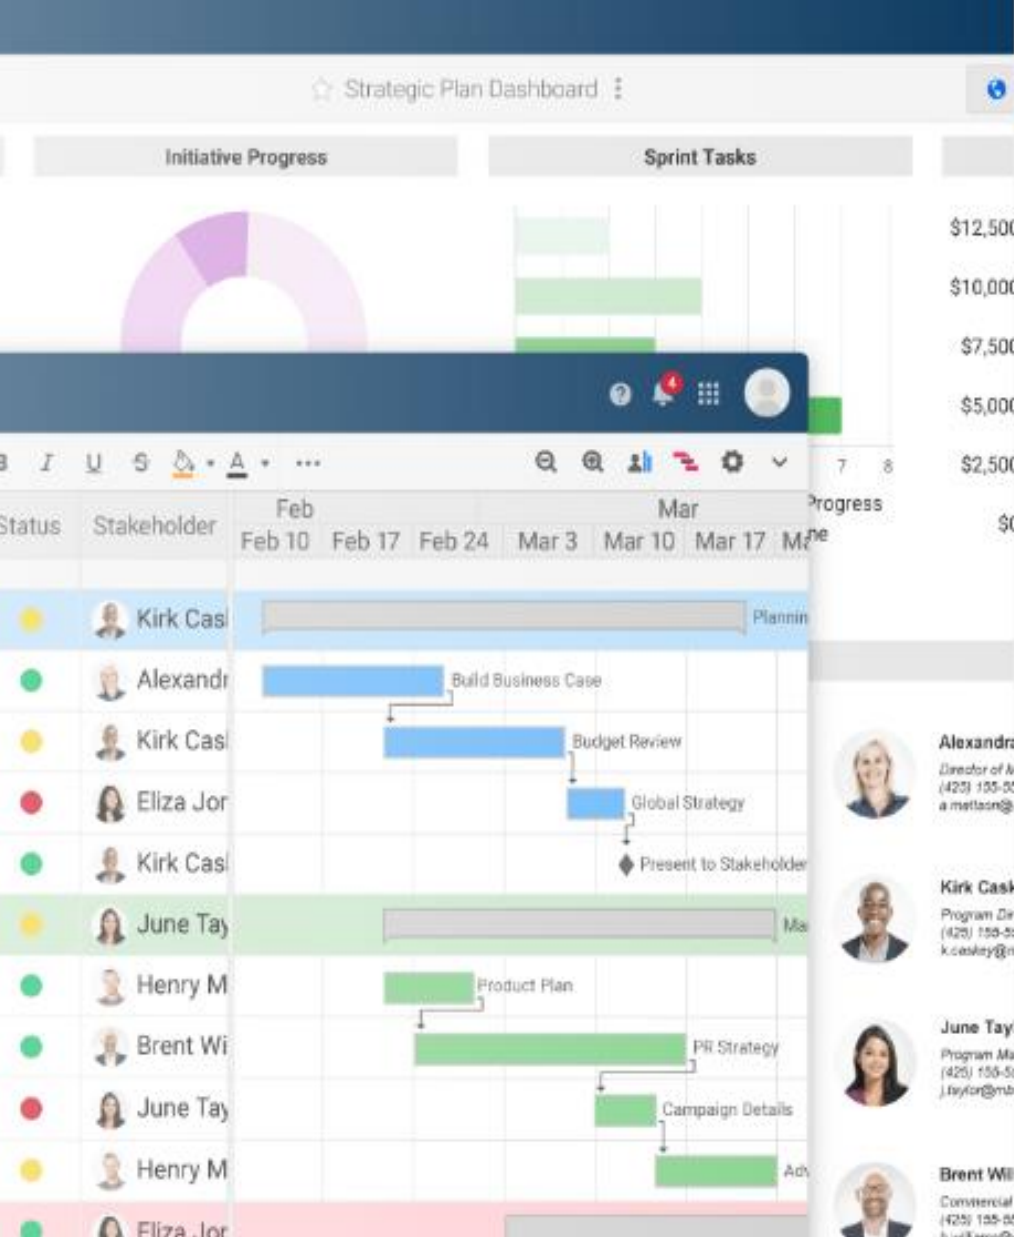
Strategic Plan Dashboard

Initiative Progress

Sprint Tasks

$12,500
$10,000
$7,500
$5,000
$2,500
$0

7 8
Progress

4

Status | Stakeholder | Feb Feb 10 | Feb 17 | Feb 24 | Mar Mar 3 | Mar 10 | Mar 17 | Ma

Kirk Cas | Plannin
Alexandr | Build Business Case
Kirk Cas | Budget Review
Eliza Jor | Global Strategy
Kirk Cas | Present to Stakeholder
June Tay | Ma
Henry M | Product Plan
Brent Wi | PR Strategy
June Tay | Campaign Details
Henry M | Adv
Eliza Jor

Alexandra
Director of M
(425) 155-5
a.mattson@

Kirk Cask
Program Dir
(425) 155-5
k.caskey@m

June Tay
Program Ma
(425) 155-5
j.taylor@mb

Brent Wil
Commercial
(425) 155-5